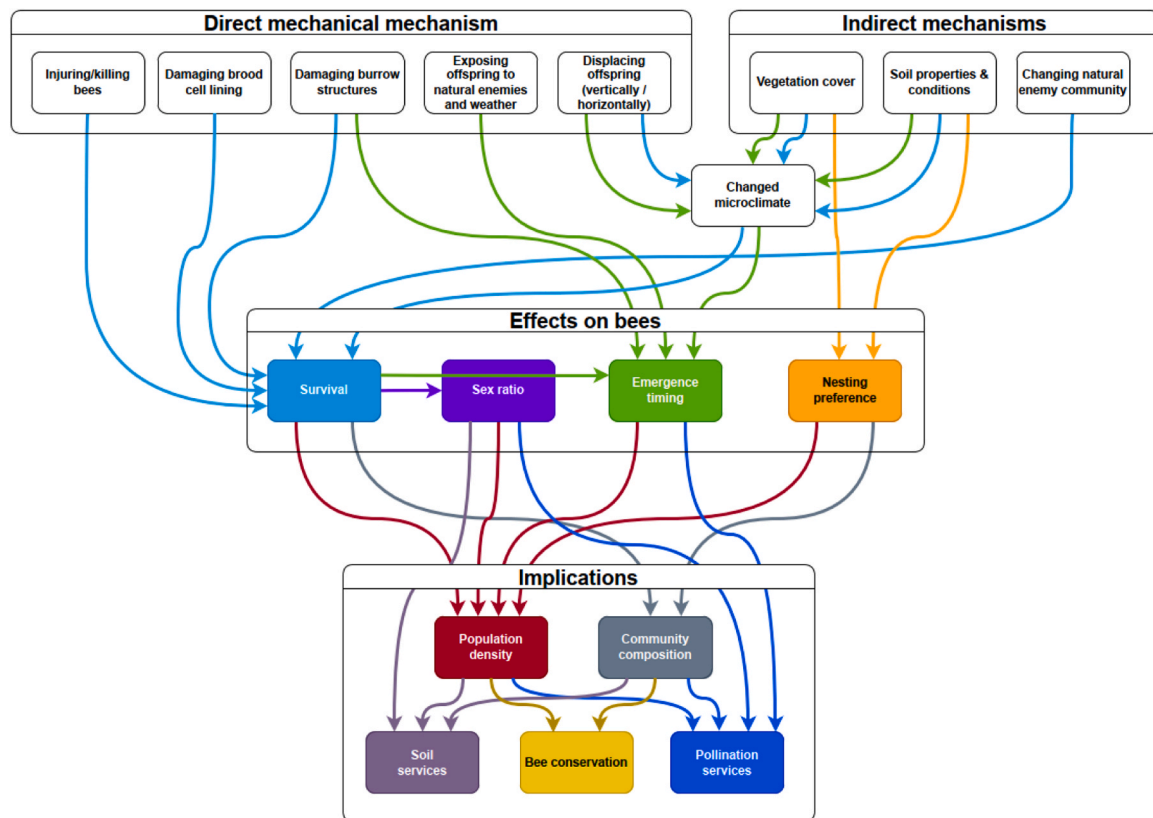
Direct mechanical mechanism

Injuring/killing bees

Damaging brood cell lining

Damaging burrow structures

Exposing offspring to natural enemies and weather

Displacing offspring (vertically / horizontally)

Indirect mechanisms

Vegetation cover

Soil properties & conditions

Changing natural enemy community

Changed microclimate

Effects on bees

Survival

Sex ratio

Emergence timing

Nesting preference

Implications

Population density

Community composition

Soil services

Bee conservation

Pollination services